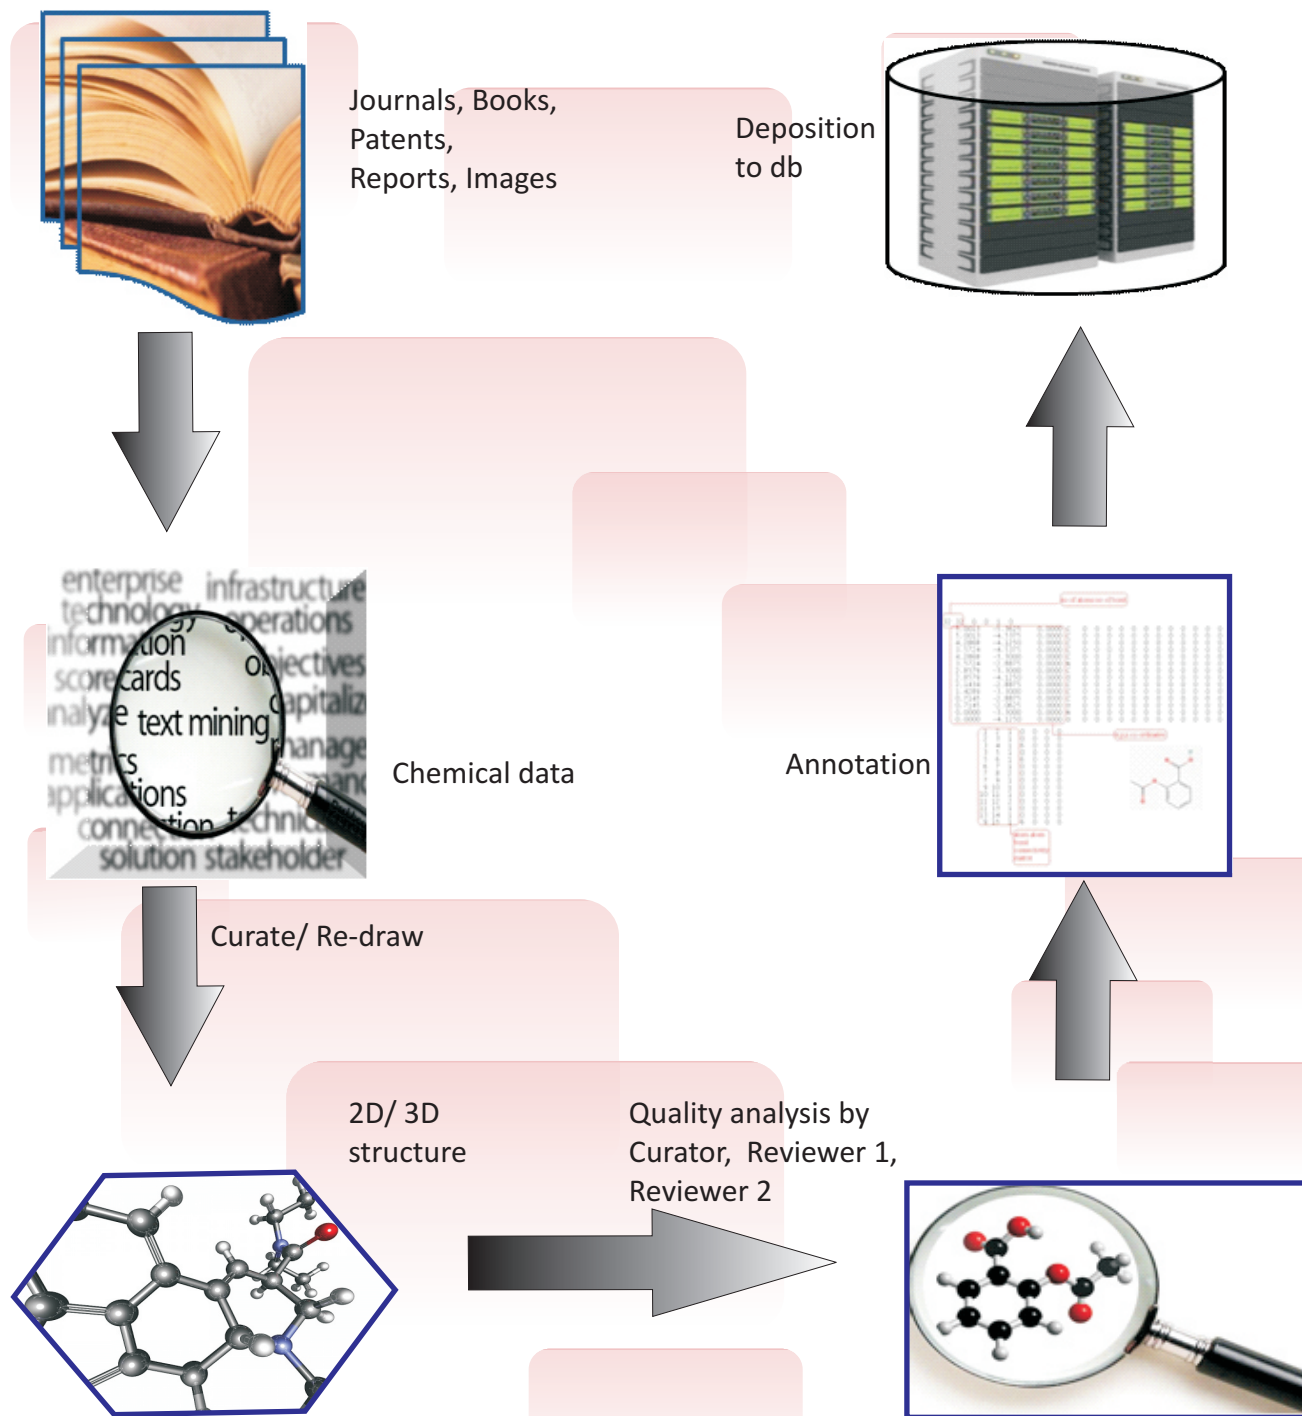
Journals, Books, Patents, Reports, Images

Deposition to db

enterprise infrastructure technology operations information objectives scorecards capitalize analyze text mining manage metrics applications connection technical solution stakeholder

Chemical data

Annotation

Curate/ Re-draw

2D/ 3D structure

Quality analysis by Curator, Reviewer 1, Reviewer 2